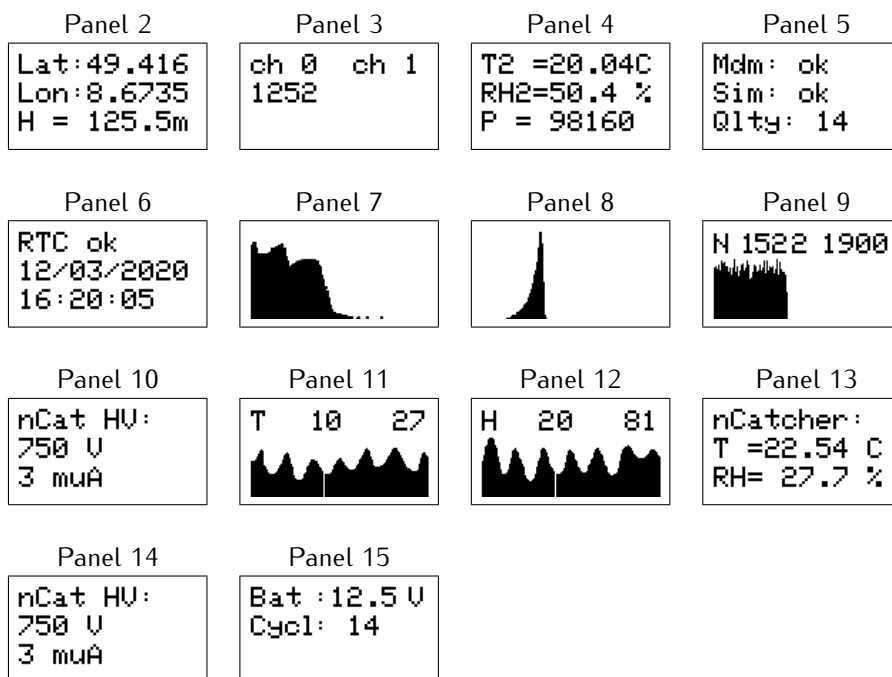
Panel 2
Lat:49.416
Lon:8.6735
H = 125.5m

Panel 3
ch 0 ch 1
1252

Panel 4
T2 =20.04C
RH2=50.4 %
P = 98160

Panel 5
Mdm: ok
Sim: ok
Qlty: 14

Panel 6
RTC ok
12/03/2020
16:20:05

Panel 7

Panel 8

Panel 9
N 1522 1900

Panel 10
nCat HV:
750 V
3 muA

Panel 11
T 10 27

Panel 12
H 20 81

Panel 13
nCatcher:
T =22.54 C
RH= 27.7 %

Panel 14
nCat HV:
750 V
3 muA

Panel 15
Bat :12.5 V
Cycl: 14